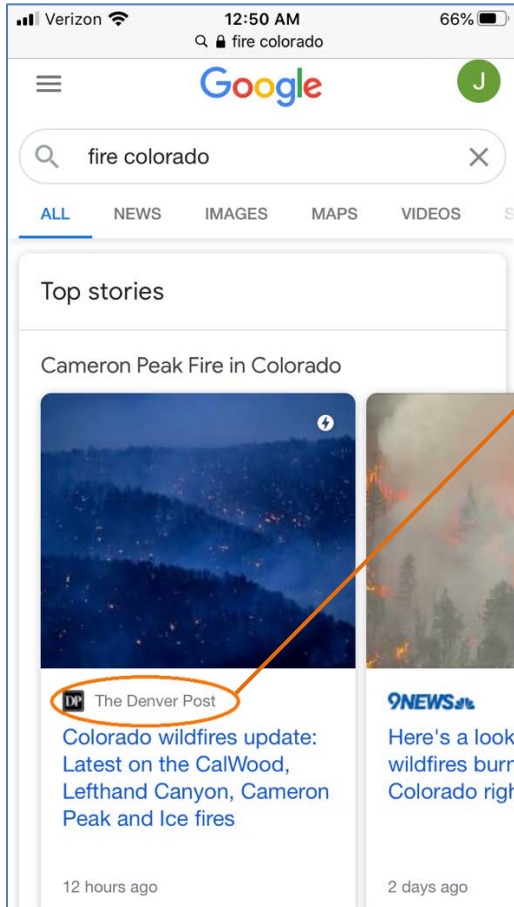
Verizon 12:50 AM 66%
fire colorado

Google

J

fire colorado

ALL NEWS IMAGES MAPS VIDEOS S

Top stories

Cameron Peak Fire in Colorado

DP The Denver Post

Colorado wildfires update: Latest on the CalWood, Lefthand Canyon, Cameron Peak and Ice fires

12 hours ago

9NEWS

Here's a look wildfires burn Colorado righ

2 days ago